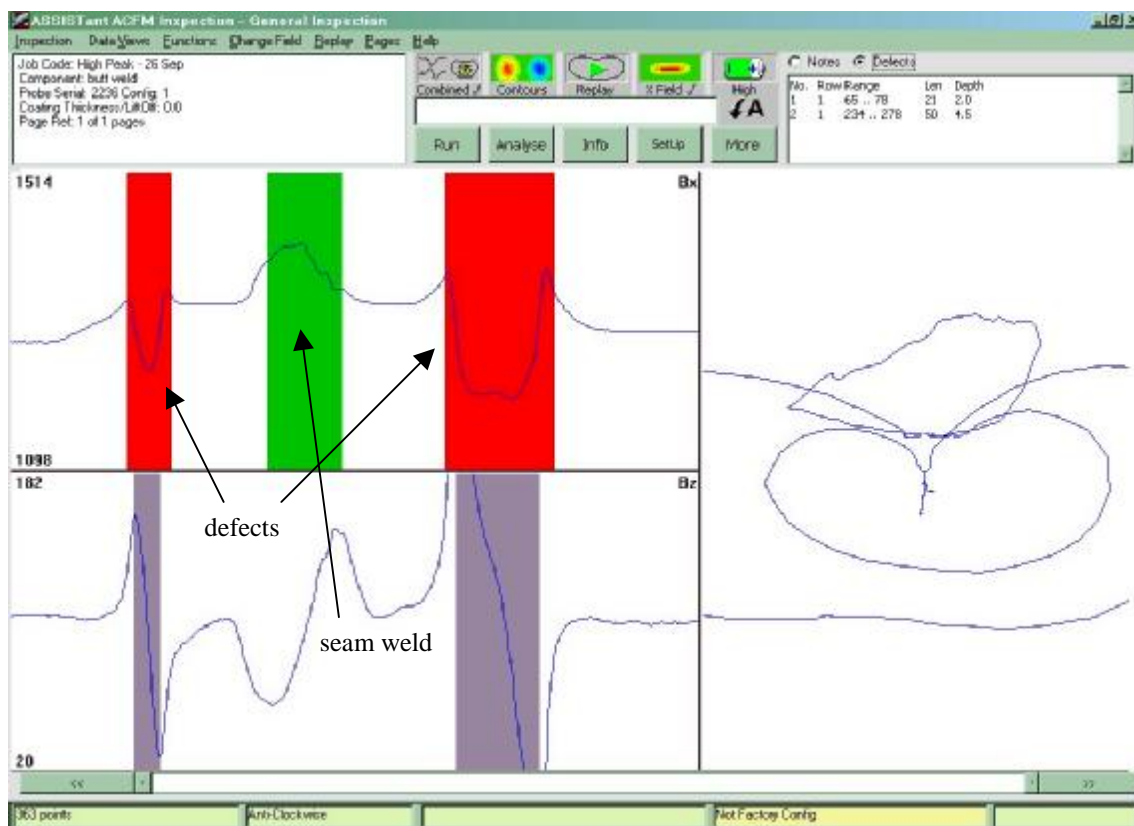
ASSISTant ACFM Inspection - General Inspection

Inspection DataViews Functions ChangeField Replay Pages Help

Job Code: High Peak - 26 Sep
Component: butt weld
Probe Serial: 2236 Config: 1
Coating Thickness/LiftOff: 0.0
Page Ref: 1 of 1 pages

Combined ✓ Contours Replay X Field ✓ High

Run Analyse Info SetUp More

Notes Defects

| No. | Row | Range | Len | Depth |
|---|---|---|---|---|
| 1 | 1 | 65 .. 78 | 21 | 2.0 |
| 2 | 1 | 234 .. 278 | 50 | 4.5 |

1514 Bx

1098

182 Bz

defects

seam weld

20

<< >>

363 points Anti-Clockwise Not Factory Config